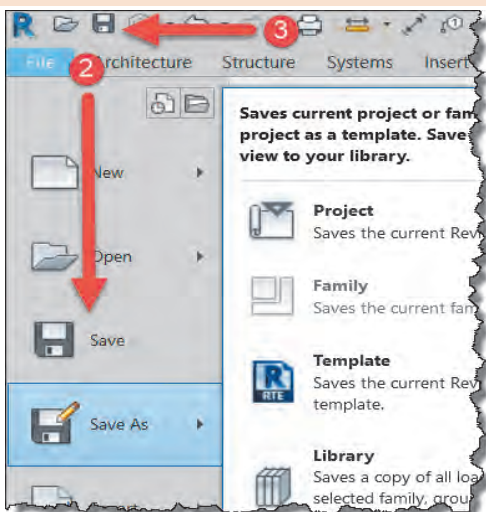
R

3

File 2 Architecture Structure Systems Insert

New

Open

Save

Save As

Saves current project or fam project as a template. Save view to your library.

Project
Saves the current Rev

Family
Saves the current fam

Template
Saves the current Rev template.

RTE

Library
Saves a copy of all loa selected family, grou